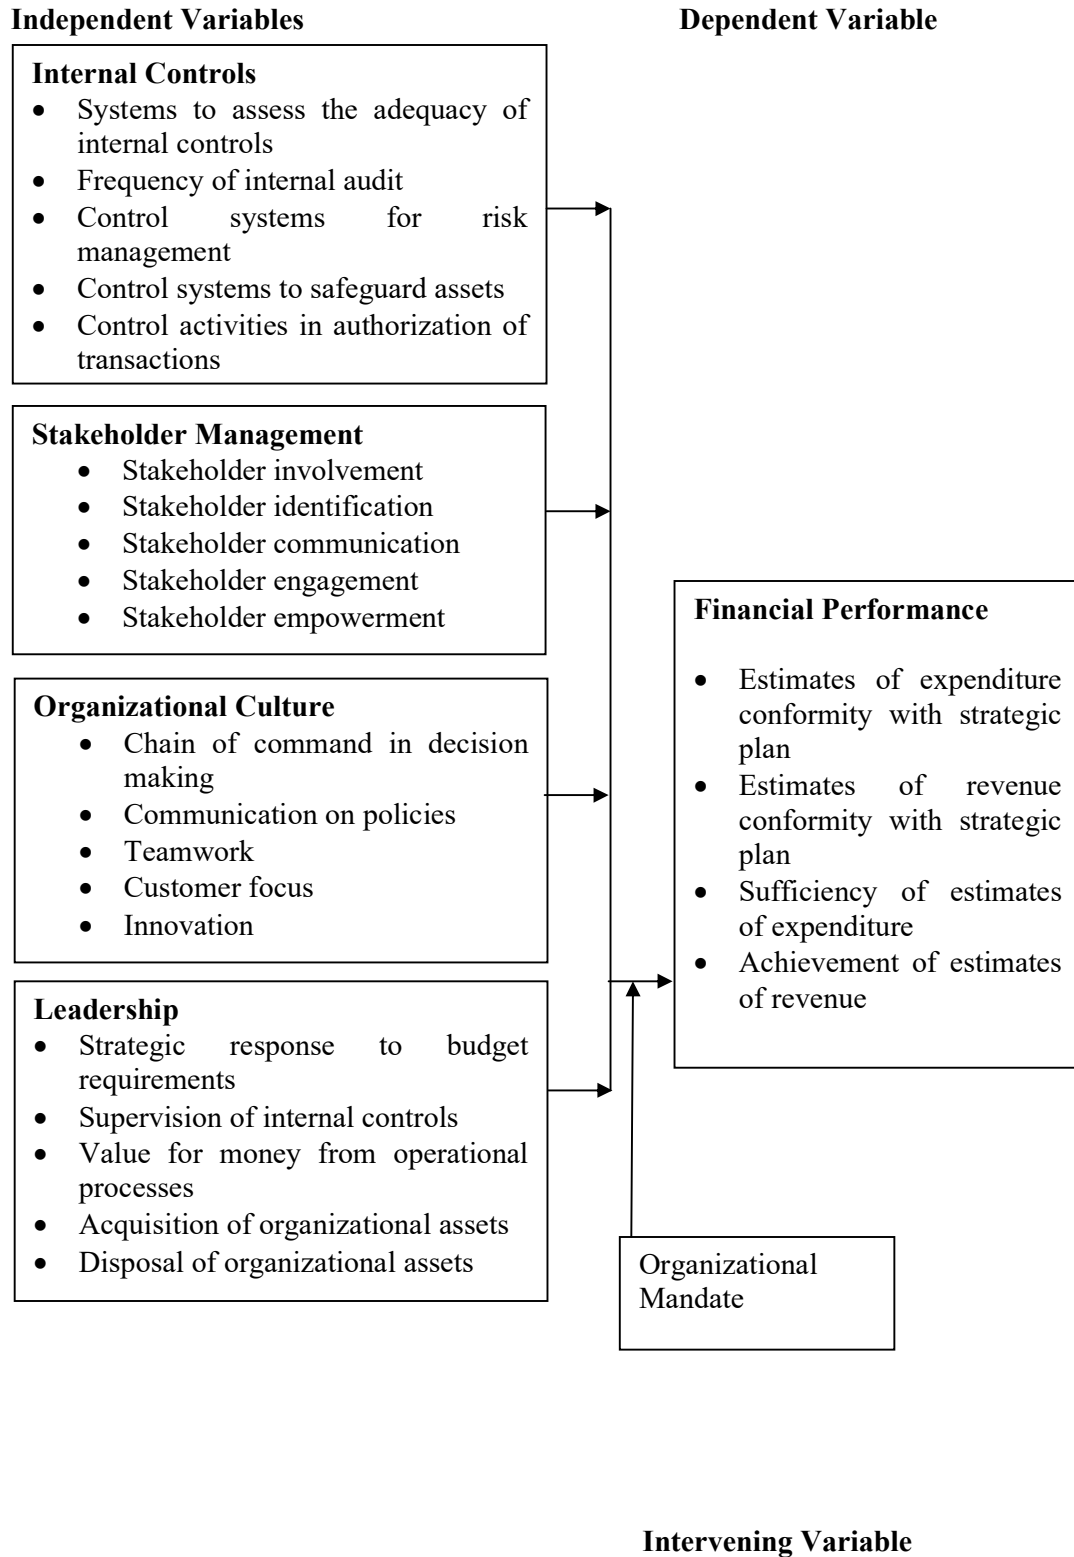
**Independent Variables**

**Dependent Variable**

**Internal Controls**
- Systems to assess the adequacy of internal controls
- Frequency of internal audit
- Control systems for risk management
- Control systems to safeguard assets
- Control activities in authorization of transactions

**Stakeholder Management**
- Stakeholder involvement
- Stakeholder identification
- Stakeholder communication
- Stakeholder engagement
- Stakeholder empowerment

**Organizational Culture**
- Chain of command in decision making
- Communication on policies
- Teamwork
- Customer focus
- Innovation

**Leadership**
- Strategic response to budget requirements
- Supervision of internal controls
- Value for money from operational processes
- Acquisition of organizational assets
- Disposal of organizational assets

**Financial Performance**
- Estimates of expenditure conformity with strategic plan
- Estimates of revenue conformity with strategic plan
- Sufficiency of estimates of expenditure
- Achievement of estimates of revenue

Organizational Mandate

**Intervening Variable**